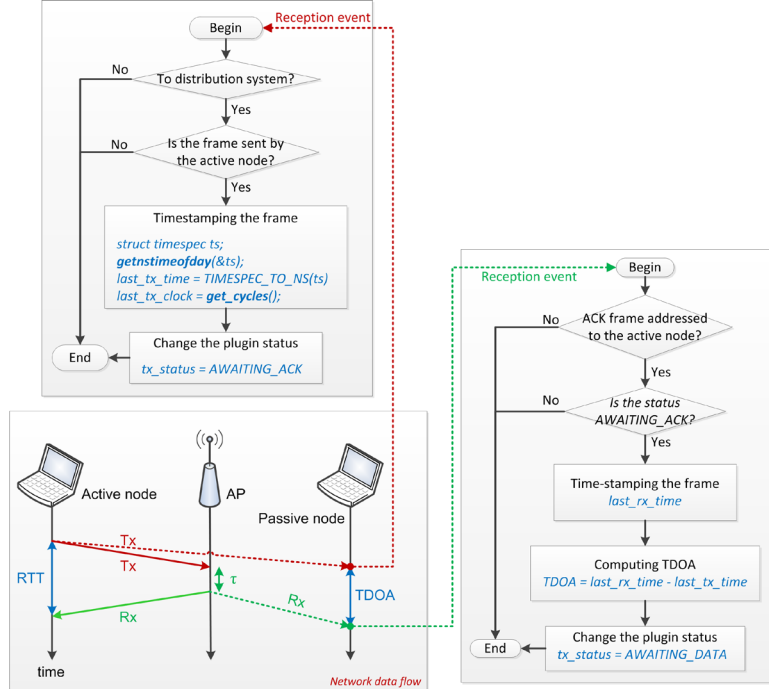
Begin

Reception event

To distribution system?

No

Yes

Is the frame sent by the active node?

No

Yes

Timestamping the frame

struct timespec ts;
getnstimeofday(&ts);
last_tx_time = TIMESPEC_TO_NS(ts)
last_tx_clock = get_cycles();

Change the plugin status

tx_status = AWAITING_ACK

End

Begin

Reception event

ACK frame addressed to the active node?

No

Yes

Is the status AWAITING_ACK?

No

Yes

Time-stamping the frame
last_rx_time

Computing TDOA
TDOA = last_rx_time - last_tx_time

Change the plugin status
tx_status = AWAITING_DATA

End

Active node

AP

Passive node

Tx

Tx

RTT

$\tau$

TDOA

Rx

Rx

time

Network data flow